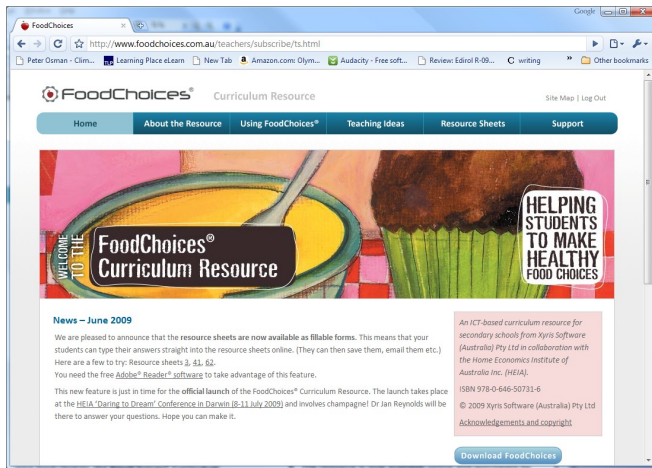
FoodChoices

Google

http://www.foodchoices.com.au/teachers/subscribe/ts.html

Peter Osman - Clim... Learning Place eLearn New Tab Amazon.com: Olym... Audacity - Free soft... Review: Edirol R-09... writing » Other bookmarks

FoodChoices® Curriculum Resource

Site Map | Log Out

Home About the Resource Using FoodChoices® Teaching Ideas Resource Sheets Support

WELCOME TO THE FoodChoices® Curriculum Resource

HELPING STUDENTS TO MAKE HEALTHY FOOD CHOICES

News – June 2009

We are pleased to announce that the resource sheets are now available as fillable forms. This means that your students can type their answers straight into the resource sheets online. (They can then save them, email them etc.) Here are a few to try: Resource sheets 3, 41, 62.
You need the free Adobe® Reader® software to take advantage of this feature.

This new feature is just in time for the official launch of the FoodChoices® Curriculum Resource. The launch takes place at the HEIA 'Daring to Dream' Conference in Darwin (8-11 July 2009) and involves champagne! Dr Jan Reynolds will be there to answer your questions. Hope you can make it.

An ICT-based curriculum resource for secondary schools from Xyris Software (Australia) Pty Ltd in collaboration with the Home Economics Institute of Australia Inc. (HEIA).

ISBN 978-0-646-50731-6

© 2009 Xyris Software (Australia) Pty Ltd

Acknowledgements and copyright

Download FoodChoices